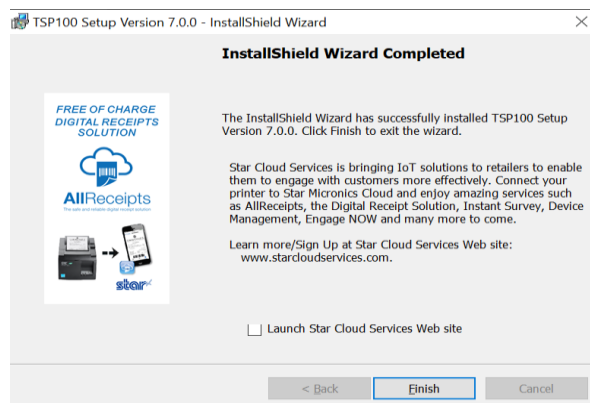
TSP100 Setup Version 7.0.0 - InstallShield Wizard

InstallShield Wizard Completed

FREE OF CHARGE DIGITAL RECEIPTS SOLUTION

AllReceipts

The safe and reliable digital receipt solution

star

The InstallShield Wizard has successfully installed TSP100 Setup Version 7.0.0. Click Finish to exit the wizard.

Star Cloud Services is bringing IoT solutions to retailers to enable them to engage with customers more effectively. Connect your printer to Star Micronics Cloud and enjoy amazing services such as AllReceipts, the Digital Receipt Solution, Instant Survey, Device Management, Engage NOW and many more to come.

Learn more/Sign Up at Star Cloud Services Web site: www.starcloudservices.com.

Launch Star Cloud Services Web site

< Back

Finish

Cancel